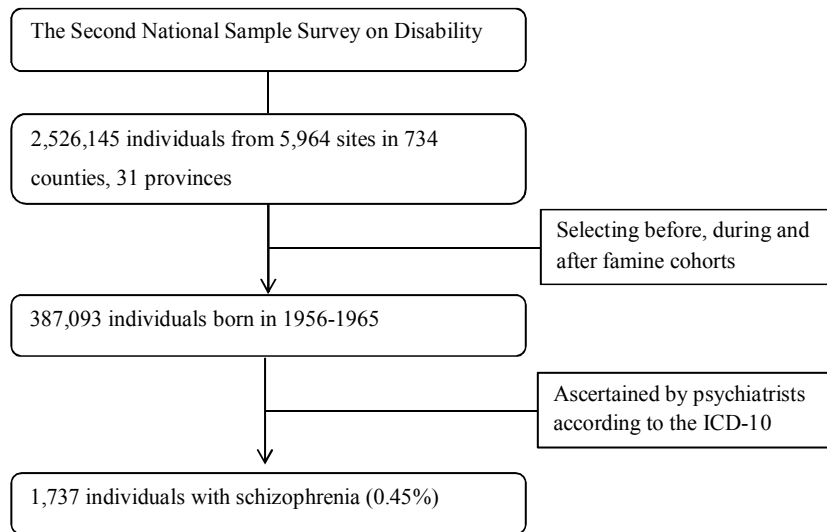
The Second National Sample Survey on Disability

2,526,145 individuals from 5,964 sites in 734 counties, 31 provinces

Selecting before, during and after famine cohorts

387,093 individuals born in 1956-1965

Ascertained by psychiatrists according to the ICD-10

1,737 individuals with schizophrenia (0.45%)